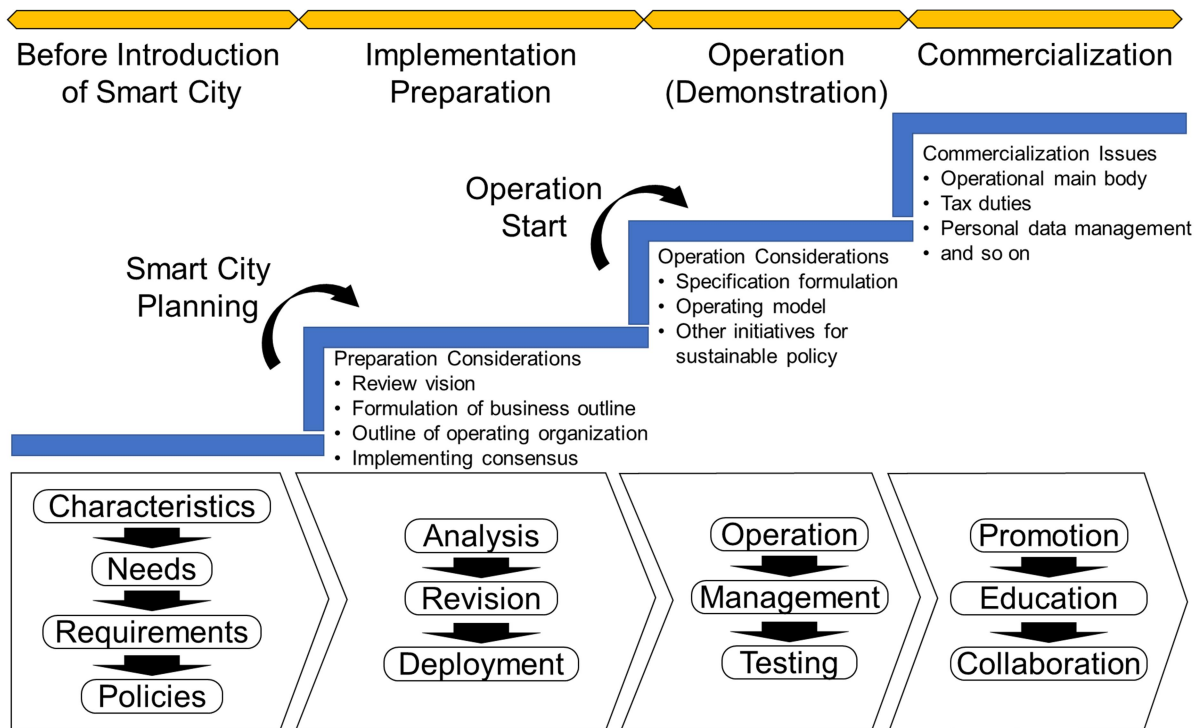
Before Introduction of Smart City

Implementation Preparation

Operation (Demonstration)

Commercialization

Commercialization Issues
• Operational main body
• Tax duties
• Personal data management
• and so on

Operation Start

Operation Considerations
• Specification formulation
• Operating model
• Other initiatives for sustainable policy

Smart City Planning

Preparation Considerations
• Review vision
• Formulation of business outline
• Outline of operating organization
• Implementing consensus

Characteristics
Needs
Requirements
Policies

Analysis
Revision
Deployment

Operation
Management
Testing

Promotion
Education
Collaboration